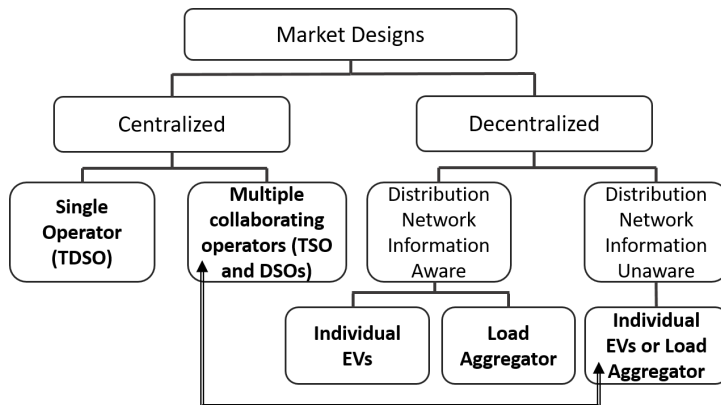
Market Designs

Centralized

Decentralized

Single Operator (TDSO)

Multiple collaborating operators (TSO and DSOs)

Distribution Network Information Aware

Distribution Network Information Unaware

Individual EVs

Load Aggregator

Individual EVs or Load Aggregator